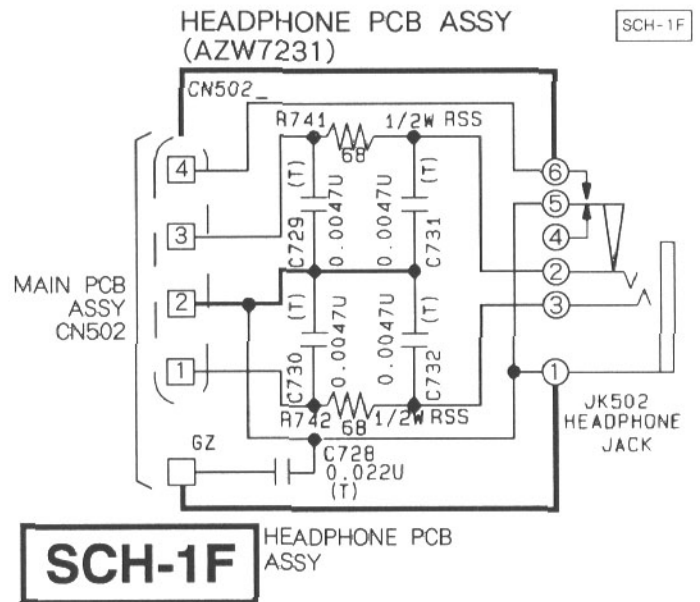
HEADPHONE PCB ASSY
(AZW7231)

SCH-1F

CN502

R741
68
1/2W RSS

(T)
C729
0.0047U

0.0047U
(T)
C731

MAIN PCB
ASSY
CN502

4
3
2
1

6
5
4
2
3
1

(T)
C730
0.0047U

0.0047U
(T)
C732

R742
68
1/2W RSS

JK502
HEADPHONE
JACK

GZ

C728
0.022U
(T)

SCH-1F

HEADPHONE PCB
ASSY